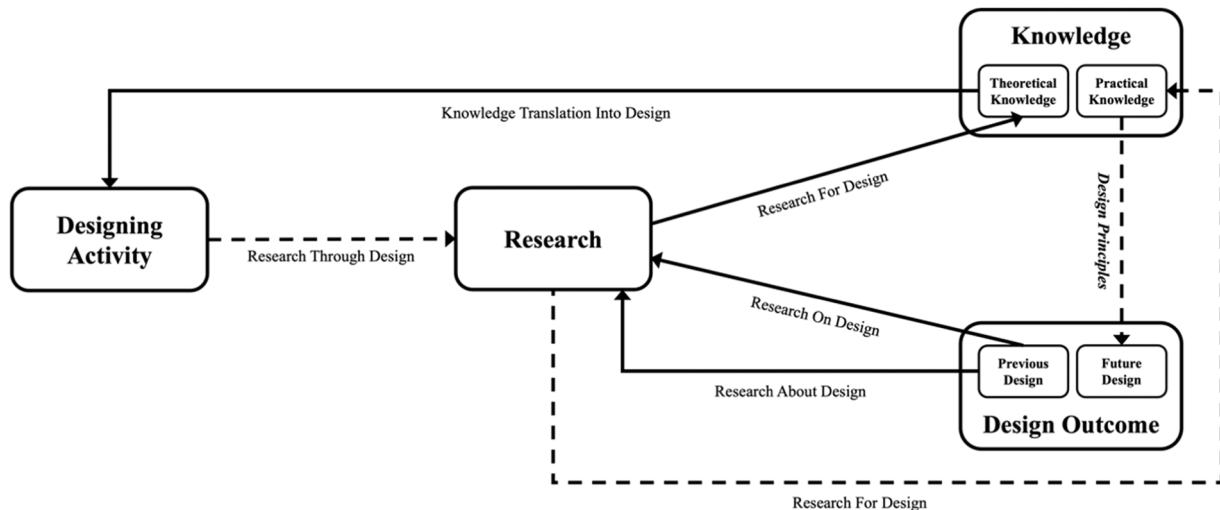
Knowledge

Theoretical Knowledge

Practical Knowledge

Knowledge Translation Into Design

Designing Activity

Research Through Design

Research

Research For Design

Design Principles

Research On Design

Research About Design

Previous Design

Future Design

Design Outcome

Research For Design